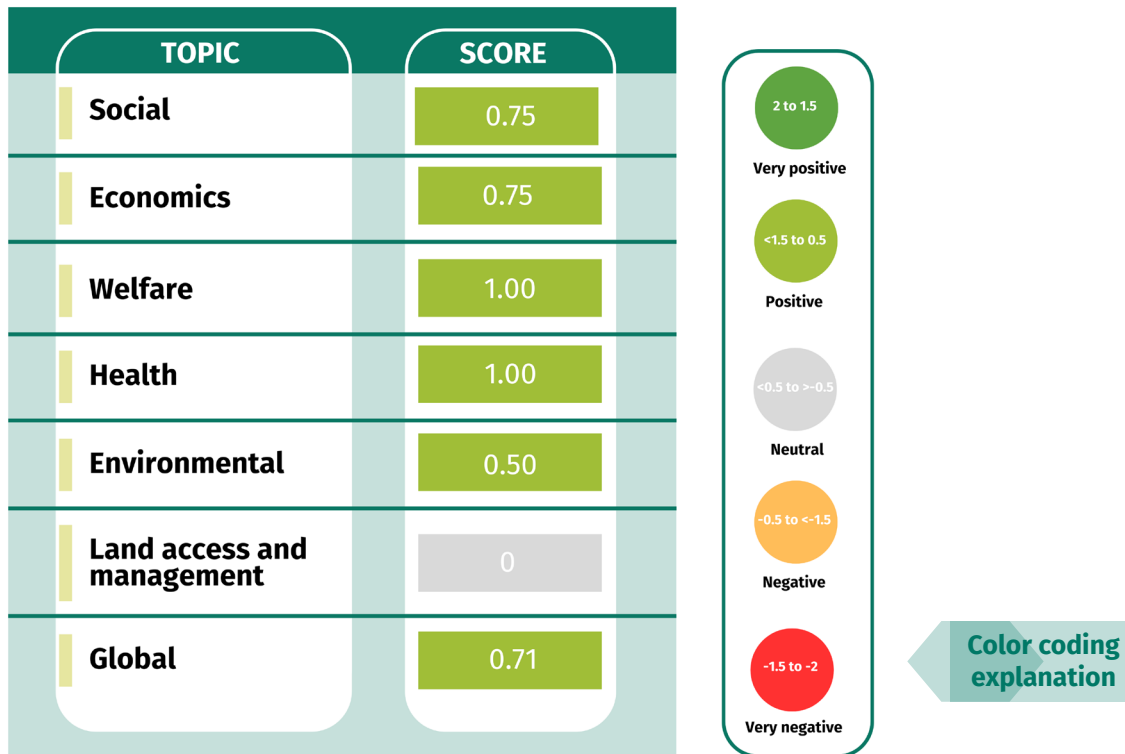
| TOPIC | SCORE |
|---|---|
| Social | 0.75 |
| Economics | 0.75 |
| Welfare | 1.00 |
| Health | 1.00 |
| Environmental | 0.50 |
| Land access and management | 0 |
| Global | 0.71 |

2 to 1.5
Very positive

<1.5 to 0.5
Positive

<0.5 to >-0.5
Neutral

-0.5 to <-1.5
Negative

-1.5 to -2
Very negative

Color coding explanation